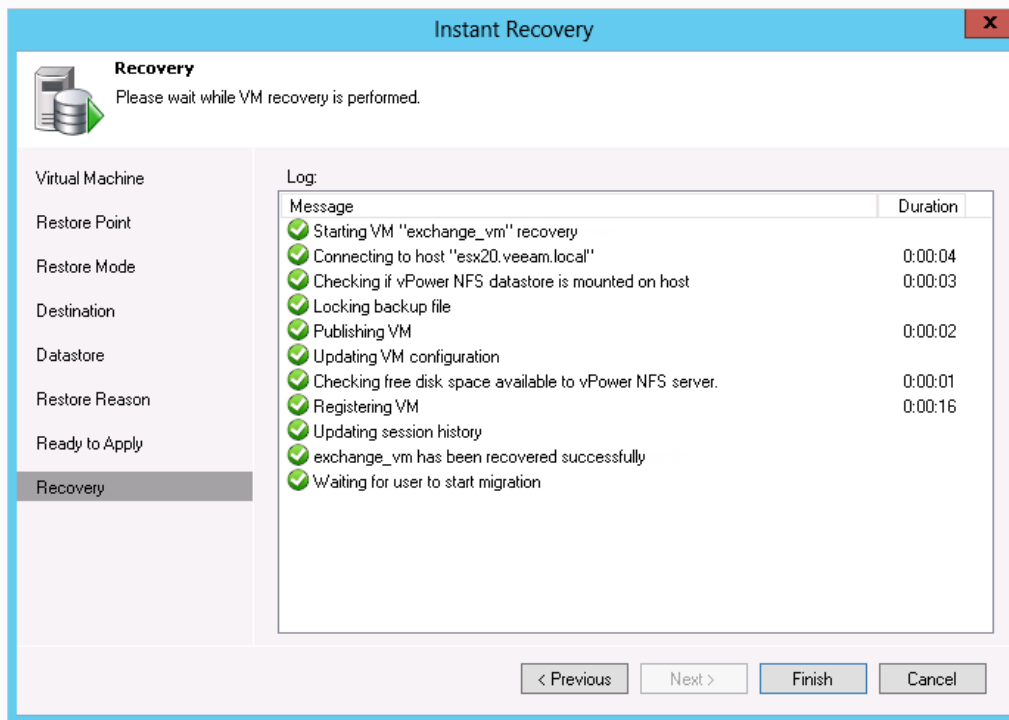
Instant Recovery

Recovery
Please wait while VM recovery is performed.

Virtual Machine
Restore Point
Restore Mode
Destination
Datastore
Restore Reason
Ready to Apply
Recovery

Log:

| Message | Duration |
|---|---|
| Starting VM "exchange_vm" recovery | |
| Connecting to host "esx20.veeam.local" | 0:00:04 |
| Checking if vPower NFS datastore is mounted on host | 0:00:03 |
| Locking backup file | |
| Publishing VM | 0:00:02 |
| Updating VM configuration | |
| Checking free disk space available to vPower NFS server. | 0:00:01 |
| Registering VM | 0:00:16 |
| Updating session history | |
| exchange_vm has been recovered successfully | |
| Waiting for user to start migration | |

< Previous    Next >    Finish    Cancel